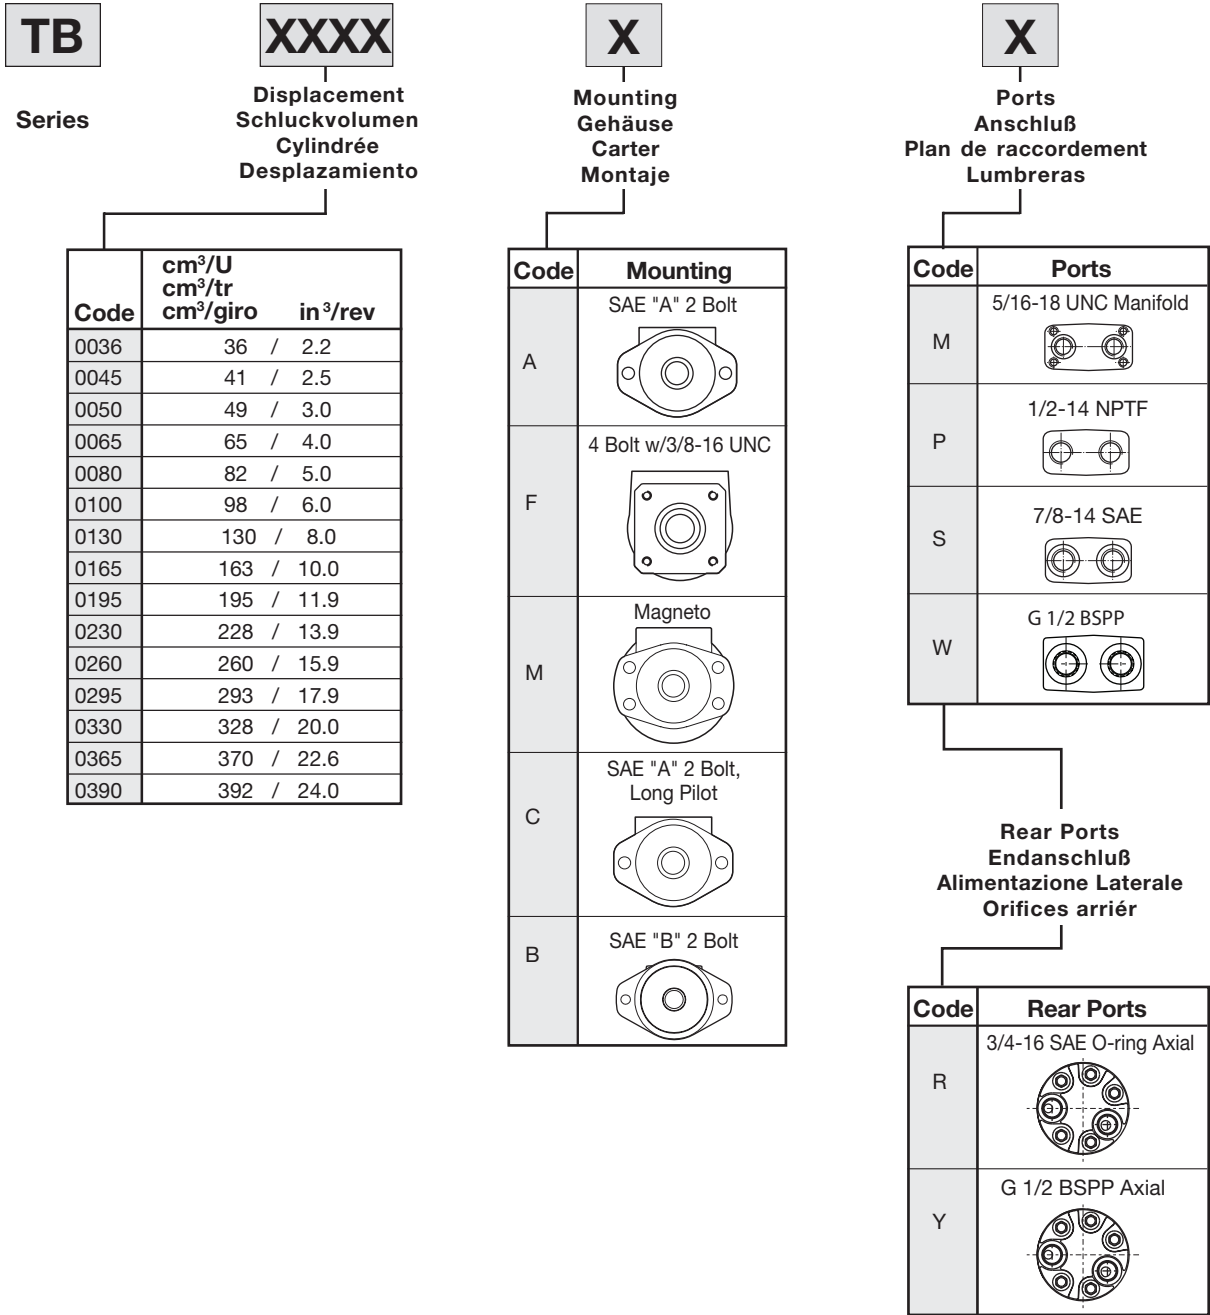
TB

Series

XXXX

Displacement
Schluckvolumen
Cylindrée
Desplazamiento

| Code | $cm^3/U$ $cm^3/tr$ $cm^3/giro$ in$^3$/rev |
|---|---|
| 0036 | 36 / 2.2 |
| 0045 | 41 / 2.5 |
| 0050 | 49 / 3.0 |
| 0065 | 65 / 4.0 |
| 0080 | 82 / 5.0 |
| 0100 | 98 / 6.0 |
| 0130 | 130 / 8.0 |
| 0165 | 163 / 10.0 |
| 0195 | 195 / 11.9 |
| 0230 | 228 / 13.9 |
| 0260 | 260 / 15.9 |
| 0295 | 293 / 17.9 |
| 0330 | 328 / 20.0 |
| 0365 | 370 / 22.6 |
| 0390 | 392 / 24.0 |

X

Mounting
Gehäuse
Carter
Montaje

| Code | Mounting |
|---|---|
| A | SAE "A" 2 Bolt |
| F | 4 Bolt w/3/8-16 UNC |
| M | Magneto |
| C | SAE "A" 2 Bolt, Long Pilot |
| B | SAE "B" 2 Bolt |

X

Ports
Anschluß
Plan de raccordement
Lumbreras

| Code | Ports |
|---|---|
| M | 5/16-18 UNC Manifold |
| P | 1/2-14 NPTF |
| S | 7/8-14 SAE |
| W | G 1/2 BSPP |

Rear Ports
Endanschluß
Alimentazione Laterale
Orifices arriér

| Code | Rear Ports |
|---|---|
| R | 3/4-16 SAE O-ring Axial |
| Y | G 1/2 BSPP Axial |